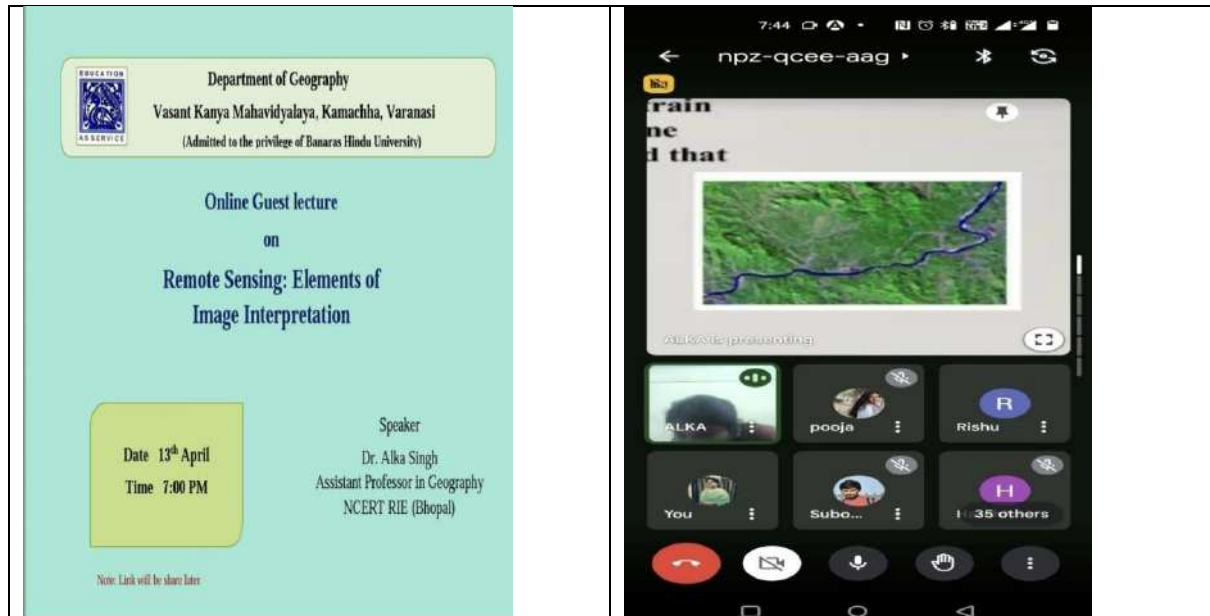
EDUCATION AS SERVICE

Department of Geography
Vasant Kanya Mahavidyalaya, Kamachha, Varanasi
(Admitted to the privilege of Banaras Hindu University)

Online Guest lecture
on
Remote Sensing: Elements of Image Interpretation

Date 13th April
Time 7:00 PM

Speaker
Dr. Alka Singh
Assistant Professor in Geography
NCERT RIE (Bhopal)

Note: Link will be share later

7:44

npz-qcee-aag

rain
ne
l that

ALKA is presenting

ALKA
pooja
R
Rishu
You
Subo...
H
35 others